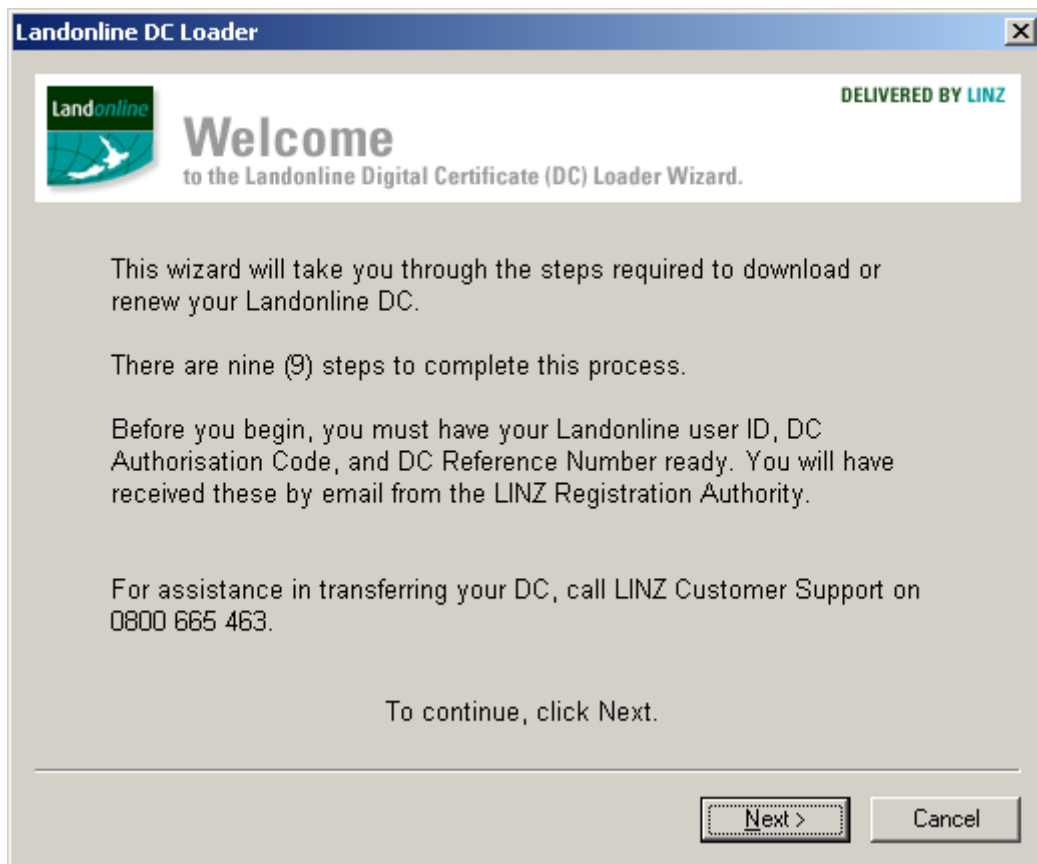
Landonline DC Loader

Landonline

DELIVERED BY LINZ

Welcome
to the Landonline Digital Certificate (DC) Loader Wizard.

This wizard will take you through the steps required to download or renew your Landonline DC.

There are nine (9) steps to complete this process.

Before you begin, you must have your Landonline user ID, DC Authorisation Code, and DC Reference Number ready. You will have received these by email from the LINZ Registration Authority.

For assistance in transferring your DC, call LINZ Customer Support on 0800 665 463.

To continue, click Next.

Next >

Cancel